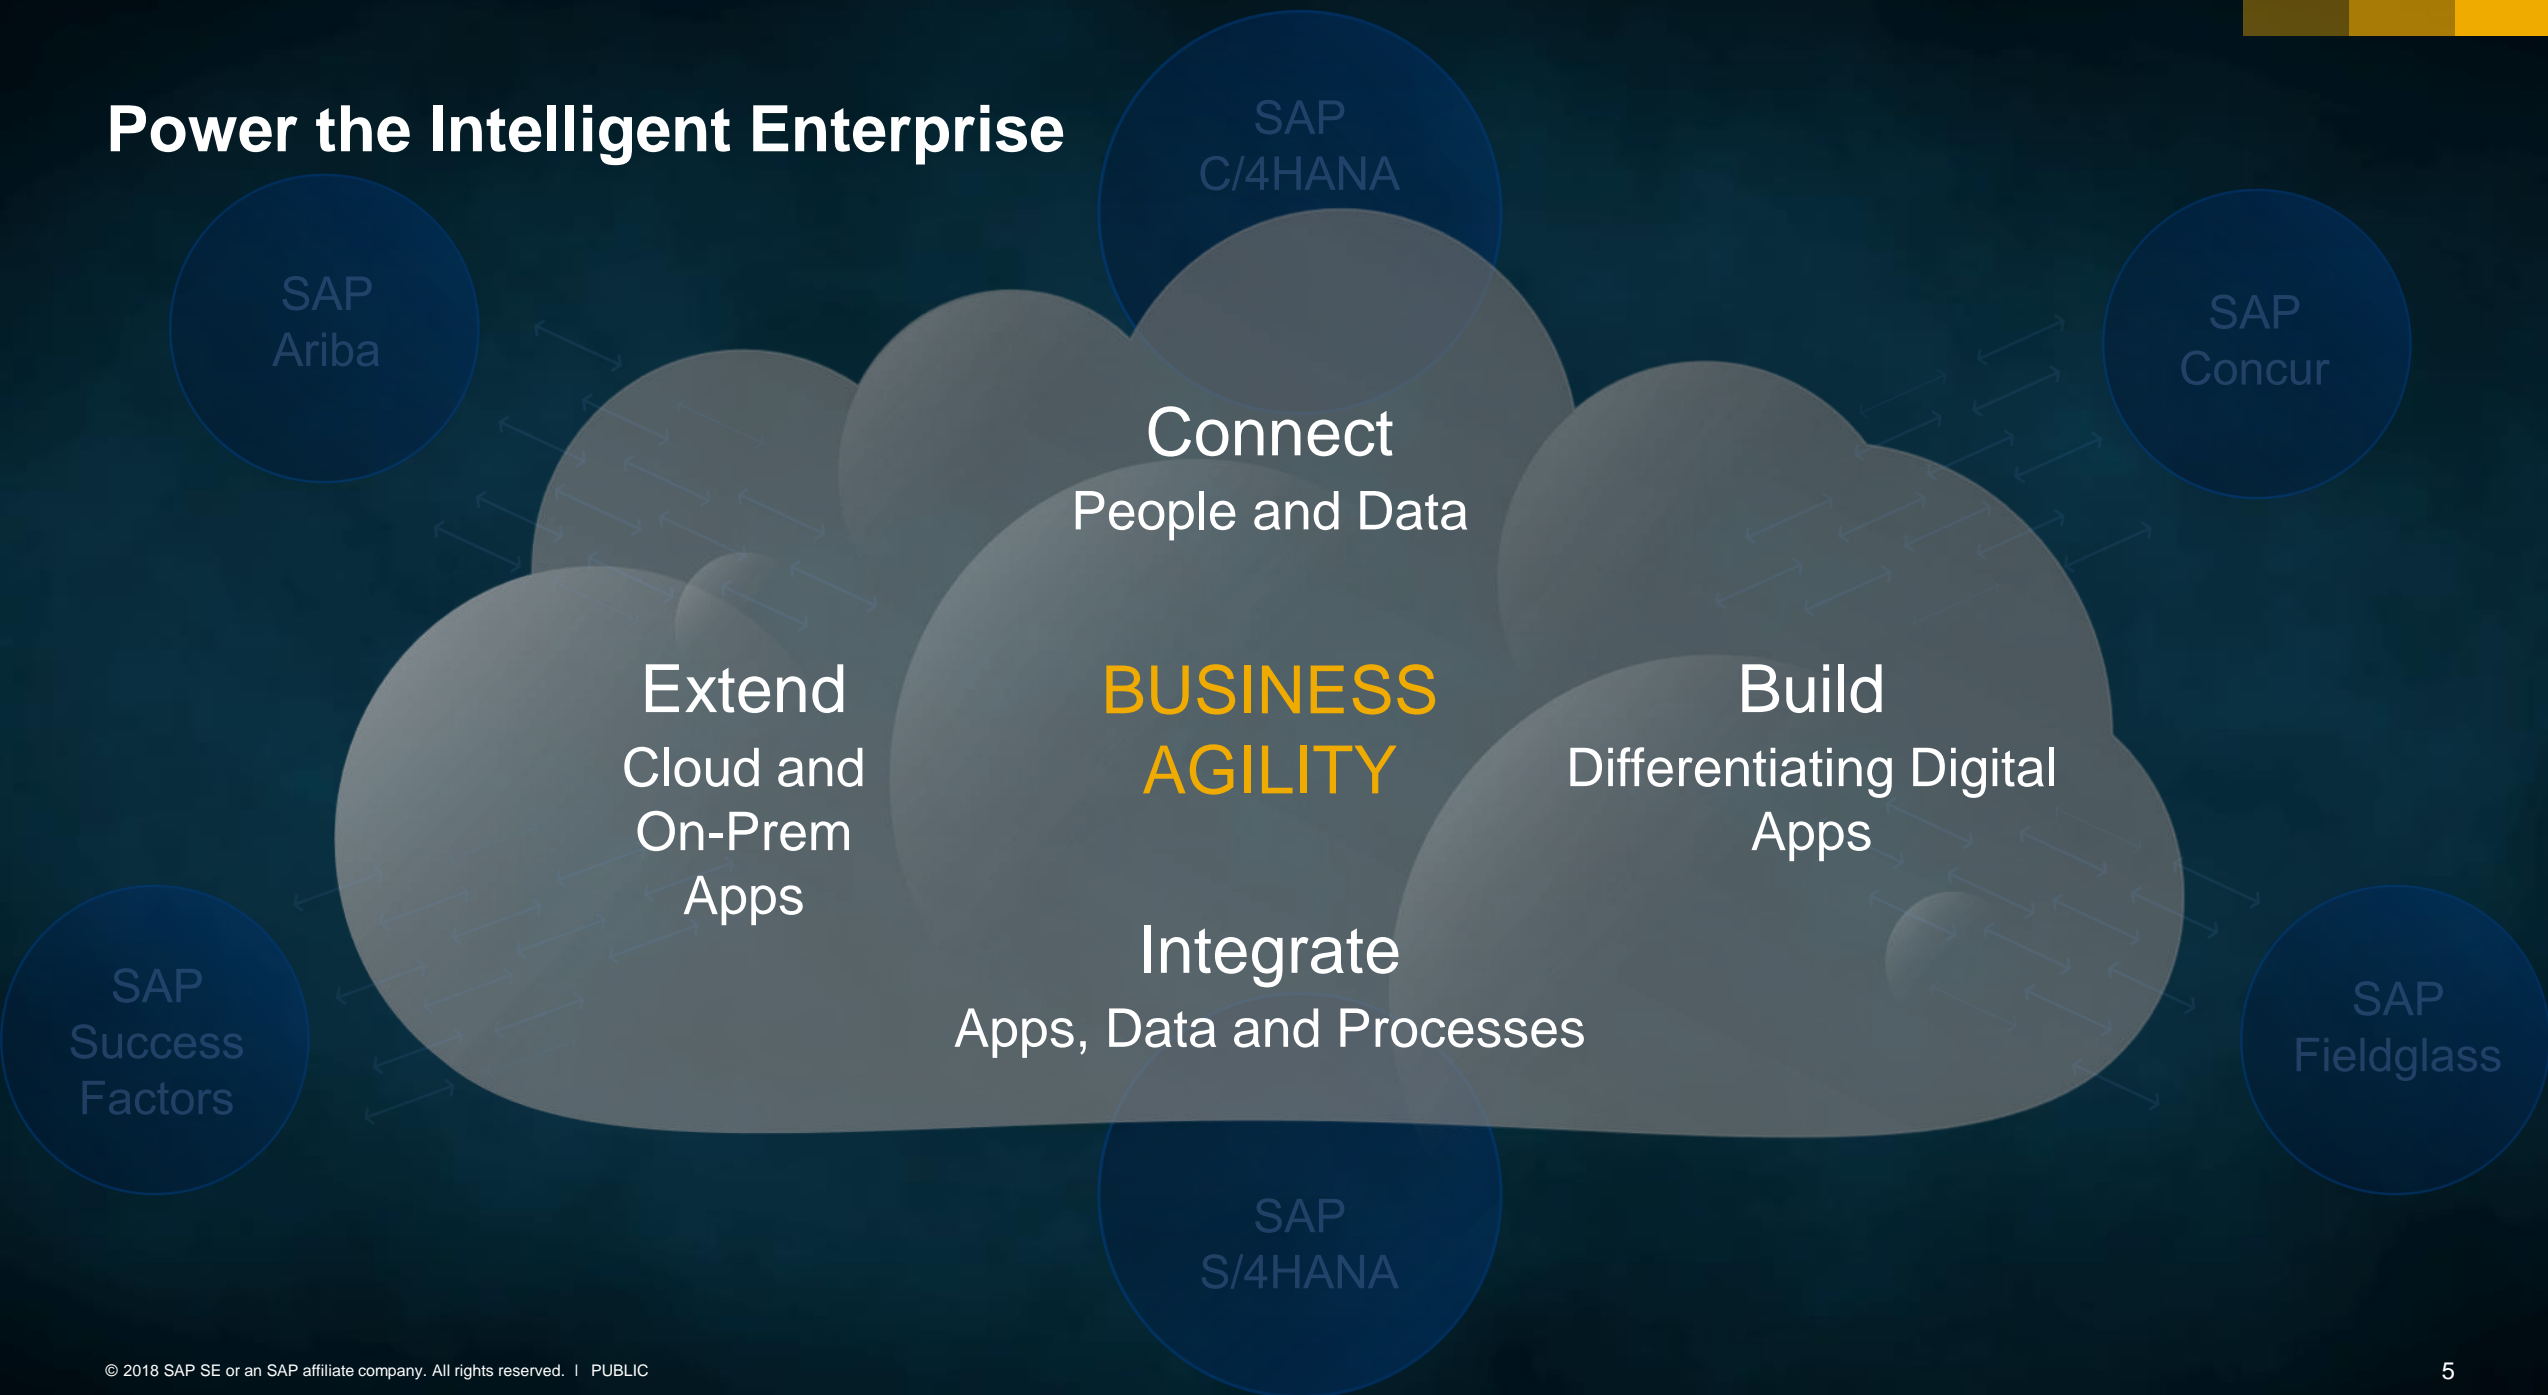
Power the Intelligent Enterprise

SAP C/4HANA

SAP Ariba

SAP Concur

Connect
People and Data

Extend
Cloud and On-Prem Apps

BUSINESS AGILITY

Build
Differentiating Digital Apps

Integrate
Apps, Data and Processes

SAP Success Factors

SAP Fieldglass

SAP S/4HANA

© 2018 SAP SE or an SAP affiliate company. All rights reserved. I PUBLIC

5